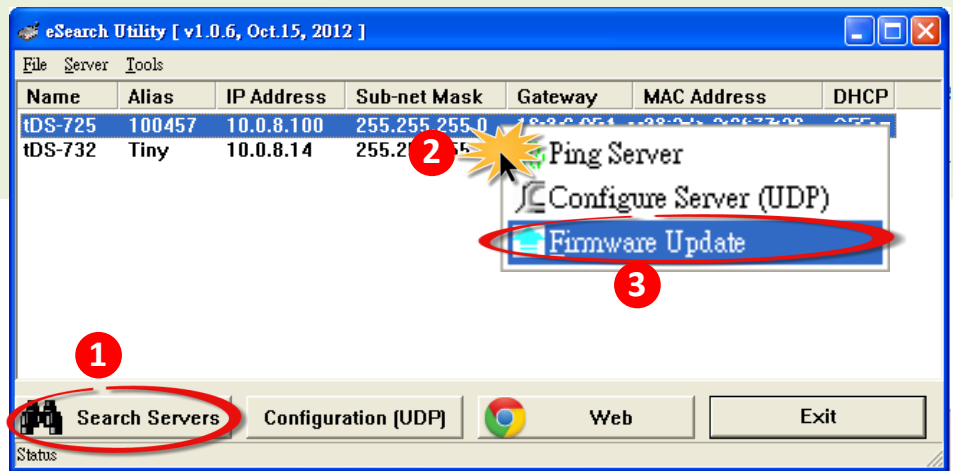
eSearch Utility [ v1.0.6, Oct.15, 2012 ]

File Server Tools

| Name | Alias | IP Address | Sub-net Mask | Gateway | MAC Address | DHCP |
|---|---|---|---|---|---|---|
| tDS-725 | 100457 | 10.0.8.100 | 255.255.255.0 | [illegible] | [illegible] | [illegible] |
| tDS-732 | Tiny | 10.0.8.14 | 255.2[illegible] | | | |

2

Ping Server

Configure Server (UDP)

Firmware Update

3

1

Search Servers

Configuration (UDP)

Web

Exit

Status